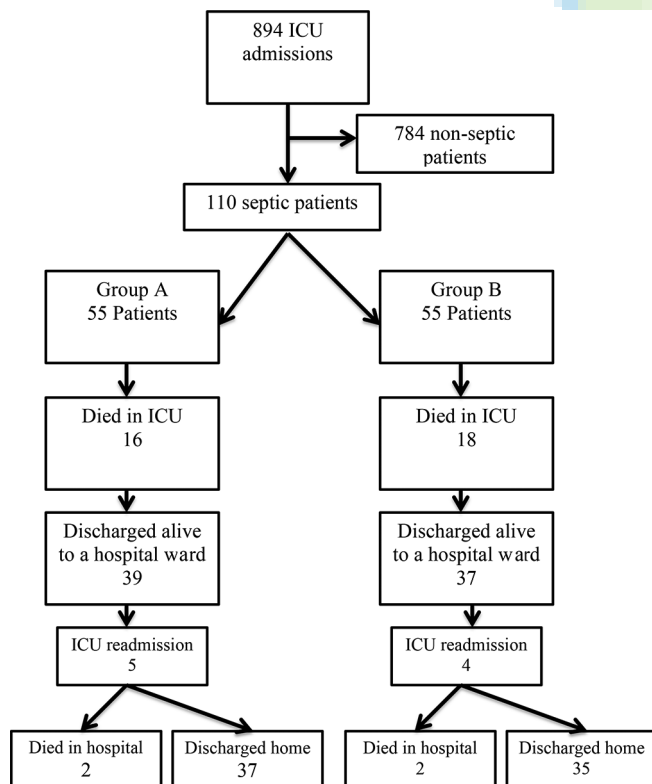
894 ICU admissions

784 non-septic patients

110 septic patients

Group A
55 Patients

Died in ICU
16

Discharged alive to a hospital ward
39

ICU readmission
5

Died in hospital
2

Discharged home
37

Group B
55 Patients

Died in ICU
18

Discharged alive to a hospital ward
37

ICU readmission
4

Died in hospital
2

Discharged home
35